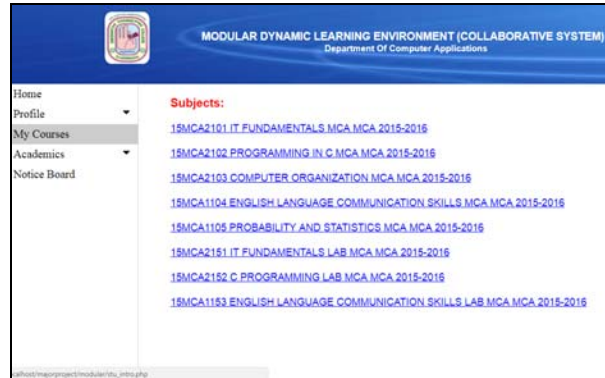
MODULAR DYNAMIC LEARNING ENVIRONMENT (COLLABORATIVE SYSTEM)
Department Of Computer Applications

Home
Profile
My Courses
Academics
Notice Board

Subjects:

15MCA2101 IT FUNDAMENTALS MCA MCA 2015-2016

15MCA2102 PROGRAMMING IN C MCA MCA 2015-2016

15MCA2103 COMPUTER ORGANIZATION MCA MCA 2015-2016

15MCA1104 ENGLISH LANGUAGE COMMUNICATION SKILLS MCA MCA 2015-2016

15MCA1105 PROBABILITY AND STATISTICS MCA MCA 2015-2016

15MCA2151 IT FUNDAMENTALS LAB MCA MCA 2015-2016

15MCA2152 C PROGRAMMING LAB MCA MCA 2015-2016

15MCA1153 ENGLISH LANGUAGE COMMUNICATION SKILLS LAB MCA MCA 2015-2016

calhost/majorproject/modular/stu_intro.php